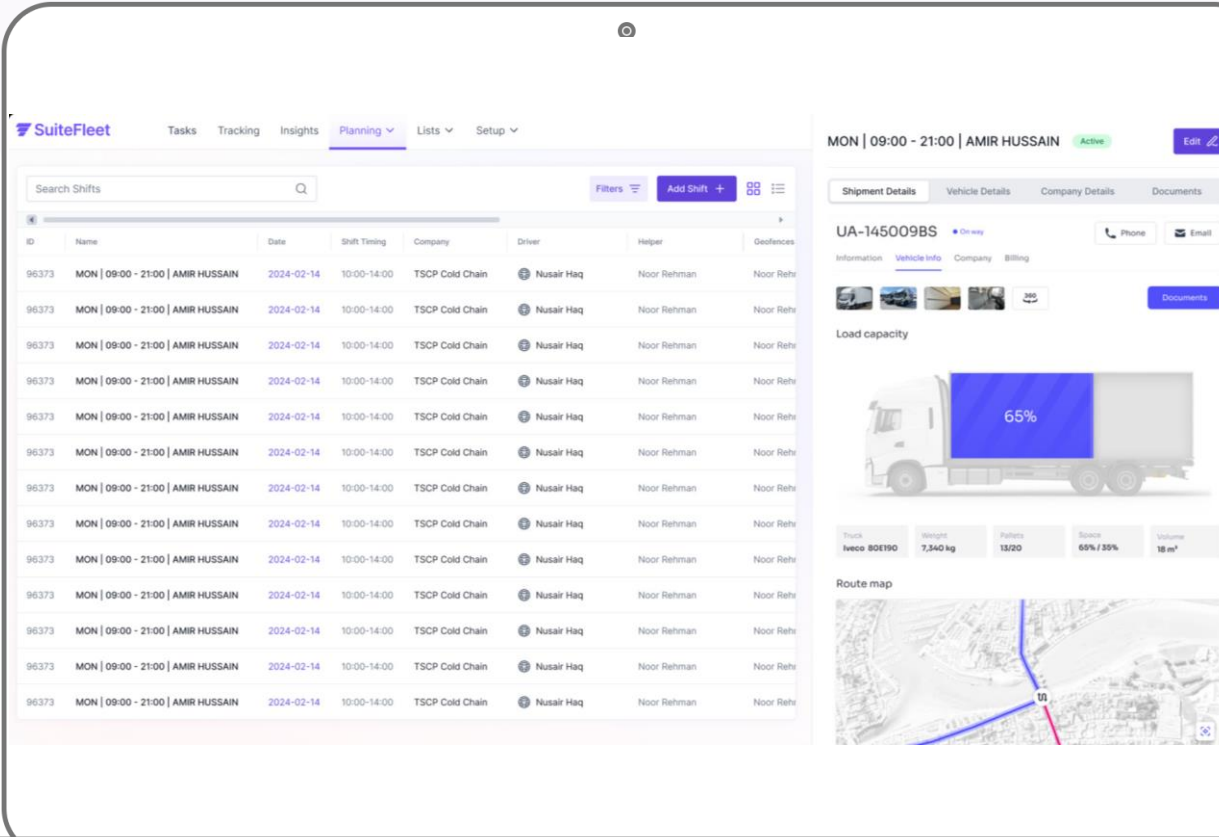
SuiteFleet

Tasks Tracking Insights Planning Lists Setup

Search Shifts

Filters Add Shift +

| ID | Name | Date | Shift Timing | Company | Driver | Helper | Geofences |
|---|---|---|---|---|---|---|---|
| 96373 | MON \| 09:00 - 21:00 \| AMIR HUSSAIN | 2024-02-14 | 10:00-14:00 | TSCP Cold Chain | Nusair Haq | Noor Rehman | Noor Rehr |
| 96373 | MON \| 09:00 - 21:00 \| AMIR HUSSAIN | 2024-02-14 | 10:00-14:00 | TSCP Cold Chain | Nusair Haq | Noor Rehman | Noor Rehr |
| 96373 | MON \| 09:00 - 21:00 \| AMIR HUSSAIN | 2024-02-14 | 10:00-14:00 | TSCP Cold Chain | Nusair Haq | Noor Rehman | Noor Rehr |
| 96373 | MON \| 09:00 - 21:00 \| AMIR HUSSAIN | 2024-02-14 | 10:00-14:00 | TSCP Cold Chain | Nusair Haq | Noor Rehman | Noor Rehr |
| 96373 | MON \| 09:00 - 21:00 \| AMIR HUSSAIN | 2024-02-14 | 10:00-14:00 | TSCP Cold Chain | Nusair Haq | Noor Rehman | Noor Rehr |
| 96373 | MON \| 09:00 - 21:00 \| AMIR HUSSAIN | 2024-02-14 | 10:00-14:00 | TSCP Cold Chain | Nusair Haq | Noor Rehman | Noor Rehr |
| 96373 | MON \| 09:00 - 21:00 \| AMIR HUSSAIN | 2024-02-14 | 10:00-14:00 | TSCP Cold Chain | Nusair Haq | Noor Rehman | Noor Rehr |
| 96373 | MON \| 09:00 - 21:00 \| AMIR HUSSAIN | 2024-02-14 | 10:00-14:00 | TSCP Cold Chain | Nusair Haq | Noor Rehman | Noor Rehr |
| 96373 | MON \| 09:00 - 21:00 \| AMIR HUSSAIN | 2024-02-14 | 10:00-14:00 | TSCP Cold Chain | Nusair Haq | Noor Rehman | Noor Rehr |
| 96373 | MON \| 09:00 - 21:00 \| AMIR HUSSAIN | 2024-02-14 | 10:00-14:00 | TSCP Cold Chain | Nusair Haq | Noor Rehman | Noor Rehr |
| 96373 | MON \| 09:00 - 21:00 \| AMIR HUSSAIN | 2024-02-14 | 10:00-14:00 | TSCP Cold Chain | Nusair Haq | Noor Rehman | Noor Rehr |
| 96373 | MON \| 09:00 - 21:00 \| AMIR HUSSAIN | 2024-02-14 | 10:00-14:00 | TSCP Cold Chain | Nusair Haq | Noor Rehman | Noor Rehr |
| 96373 | MON \| 09:00 - 21:00 \| AMIR HUSSAIN | 2024-02-14 | 10:00-14:00 | TSCP Cold Chain | Nusair Haq | Noor Rehman | Noor Rehr |

MON | 09:00 - 21:00 | AMIR HUSSAIN Active Edit

Shipment Details Vehicle Details Company Details Documents

UA-145009BS On way Phone Email

Information Vehicle Info Company Billing

360

Documents

Load capacity

65%

| Truck | Weight | Pallets | Space | Volume |
|---|---|---|---|---|
| Iveco 80E190 | 7,340 kg | 13/20 | 65% / 35% | 18 m³ |

Route map